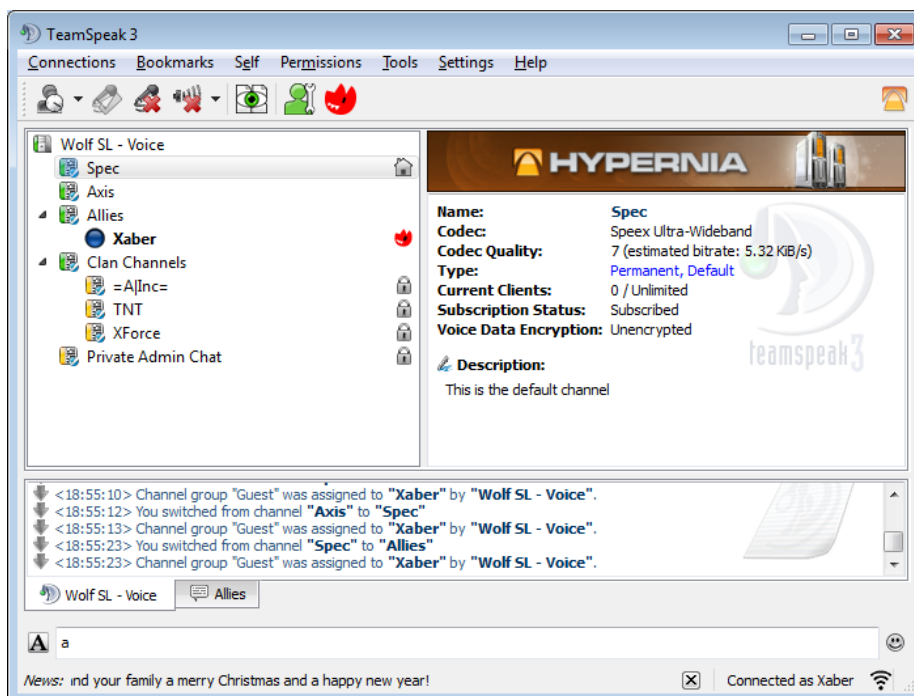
TeamSpeak 3

Connections Bookmarks Self Permissions Tools Settings Help

Wolf SL - Voice
Spec
Axis
Allies
Xaber
Clan Channels
=A|Inc=
TNT
XForce
Private Admin Chat

HYPERNIA

| | |
|---|---|
| Name: | Spec |
| Codec: | Speex Ultra-Wideband |
| Codec Quality: | 7 (estimated bitrate: 5.32 KiB/s) |
| Type: | Permanent, Default |
| Current Clients: | 0 / Unlimited |
| Subscription Status: | Subscribed |
| Voice Data Encryption: | Unencrypted |

teamspeak3

Description:
This is the default channel

<18:55:10> Channel group "Guest" was assigned to "Xaber" by "Wolf SL - Voice".
<18:55:12> You switched from channel "Axis" to "Spec"
<18:55:13> Channel group "Guest" was assigned to "Xaber" by "Wolf SL - Voice".
<18:55:23> You switched from channel "Spec" to "Allies"
<18:55:23> Channel group "Guest" was assigned to "Xaber" by "Wolf SL - Voice".

Wolf SL - Voice
Allies

a

News: ınd your family a merry Christmas and a happy new year!
Connected as Xaber